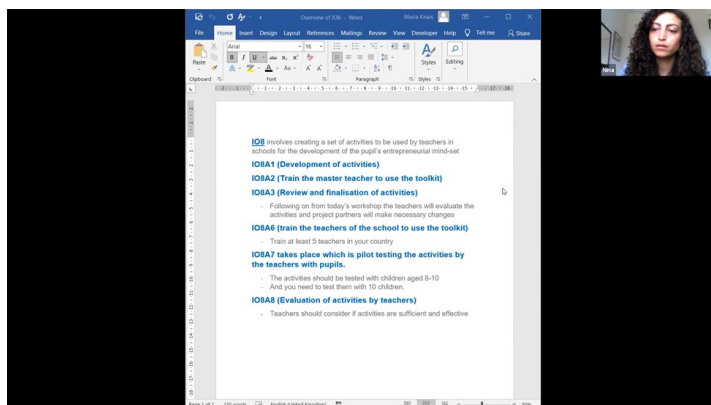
Overview of IO8 - Word

Maria Kruss

File Home Insert Design Layout References Mailings Review View Developer Help Tell me Share

Paste

Arial 16

B I U

Clipboard Font Paragraph Styles

Styles Editing

Nina

IO8 involves creating a set of activities to be used by teachers in schools for the development of the pupil's entrepreneurial mind-set

IO8A1 (Development of activities)

IO8A2 (Train the master teacher to use the toolkit)

IO8A3 (Review and finalisation of activities)

- Following on from today's workshop the teachers will evaluate the activities and project partners will make necessary changes

IO8A6 (train the teachers of the school to use the toolkit)

- Train at least 5 teachers in your country

IO8A7 takes place which is pilot testing the activities by the teachers with pupils.

- The activities should be tested with children aged 8-10
- And you need to test them with 10 children.

IO8A8 (Evaluation of activities by teachers)

- Teachers should consider if activities are sufficient and effective

Page 1 of 1 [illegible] words English (United Kingdom)